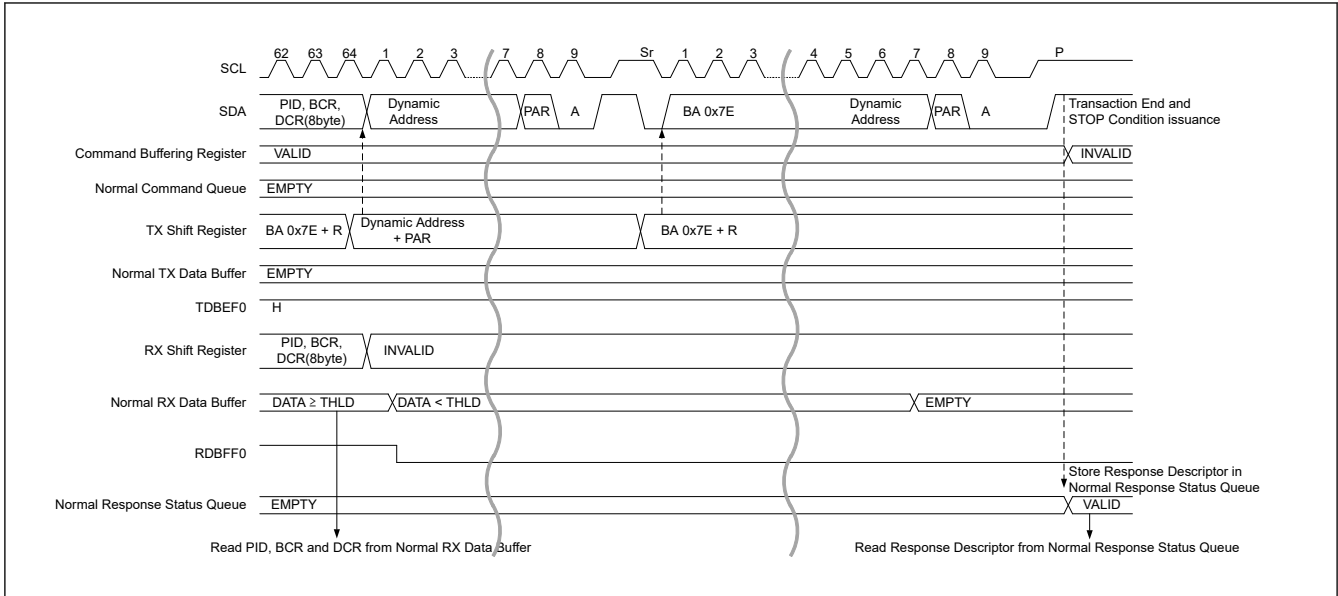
SCL
62 63 64 1 2 3 7 8 9 Sr 1 2 3 4 5 6 7 8 9 P

SDA
PID, BCR, DCR(8byte)
Dynamic Address
PAR
A
BA 0x7E
Dynamic Address
PAR
A
Transaction End and STOP Condition issuance

Command Buffering Register
VALID
INVALID

Normal Command Queue
EMPTY

TX Shift Register
BA 0x7E + R
Dynamic Address + PAR
BA 0x7E + R

Normal TX Data Buffer
EMPTY

TDBEF0
H

RX Shift Register
PID, BCR, DCR(8byte)
INVALID

Normal RX Data Buffer
DATA ≥ THLD
DATA < THLD
EMPTY

RDBFF0

Store Response Descriptor in Normal Response Status Queue

Normal Response Status Queue
EMPTY
VALID

Read PID, BCR and DCR from Normal RX Data Buffer

Read Response Descriptor from Normal Response Status Queue